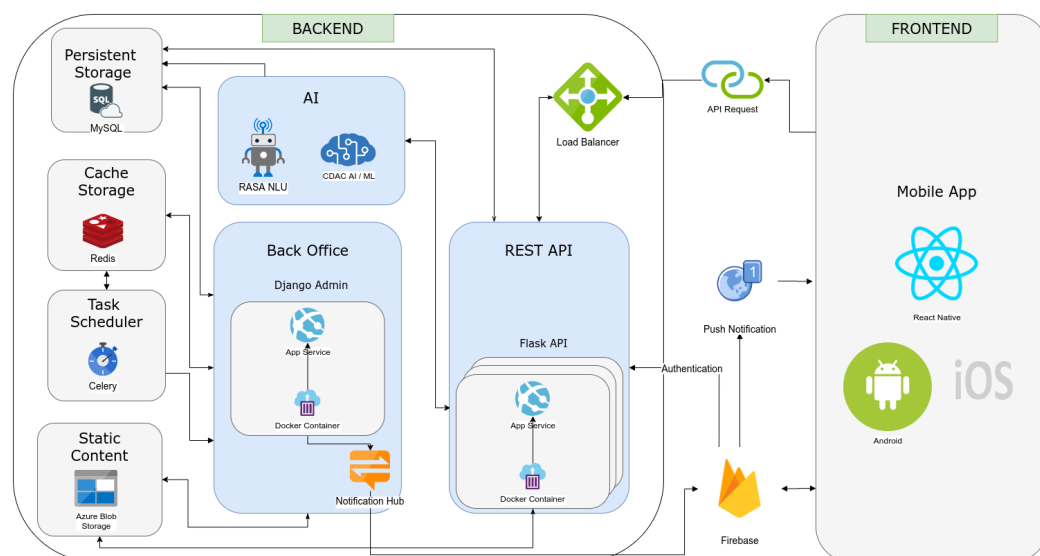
BACKEND

FRONTEND

Persistent Storage

SQL

MySQL

AI

RASA NLU

CDAC AI / ML

Load Balancer

API Request

Cache Storage

Redis

Back Office

Django Admin

App Service

Docker Container

REST API

Flask API

App Service

Docker Container

Task Scheduler

Celery

Static Content

Azure Blob Storage

Notification Hub

Authentication

Push Notification

Firebase

Mobile App

React Native

Android

iOS